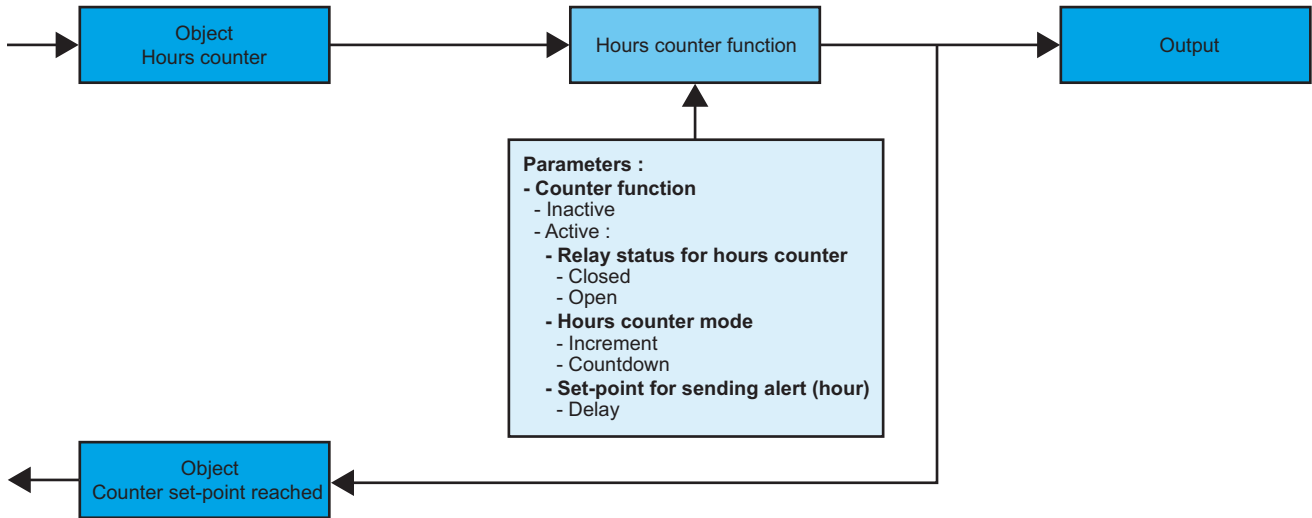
Object
Hours counter

Hours counter function

Output

Parameters :
- Counter function
- Inactive
- Active :
- Relay status for hours counter
- Closed
- Open
- Hours counter mode
- Increment
- Countdown
- Set-point for sending alert (hour)
- Delay

Object
Counter set-point reached